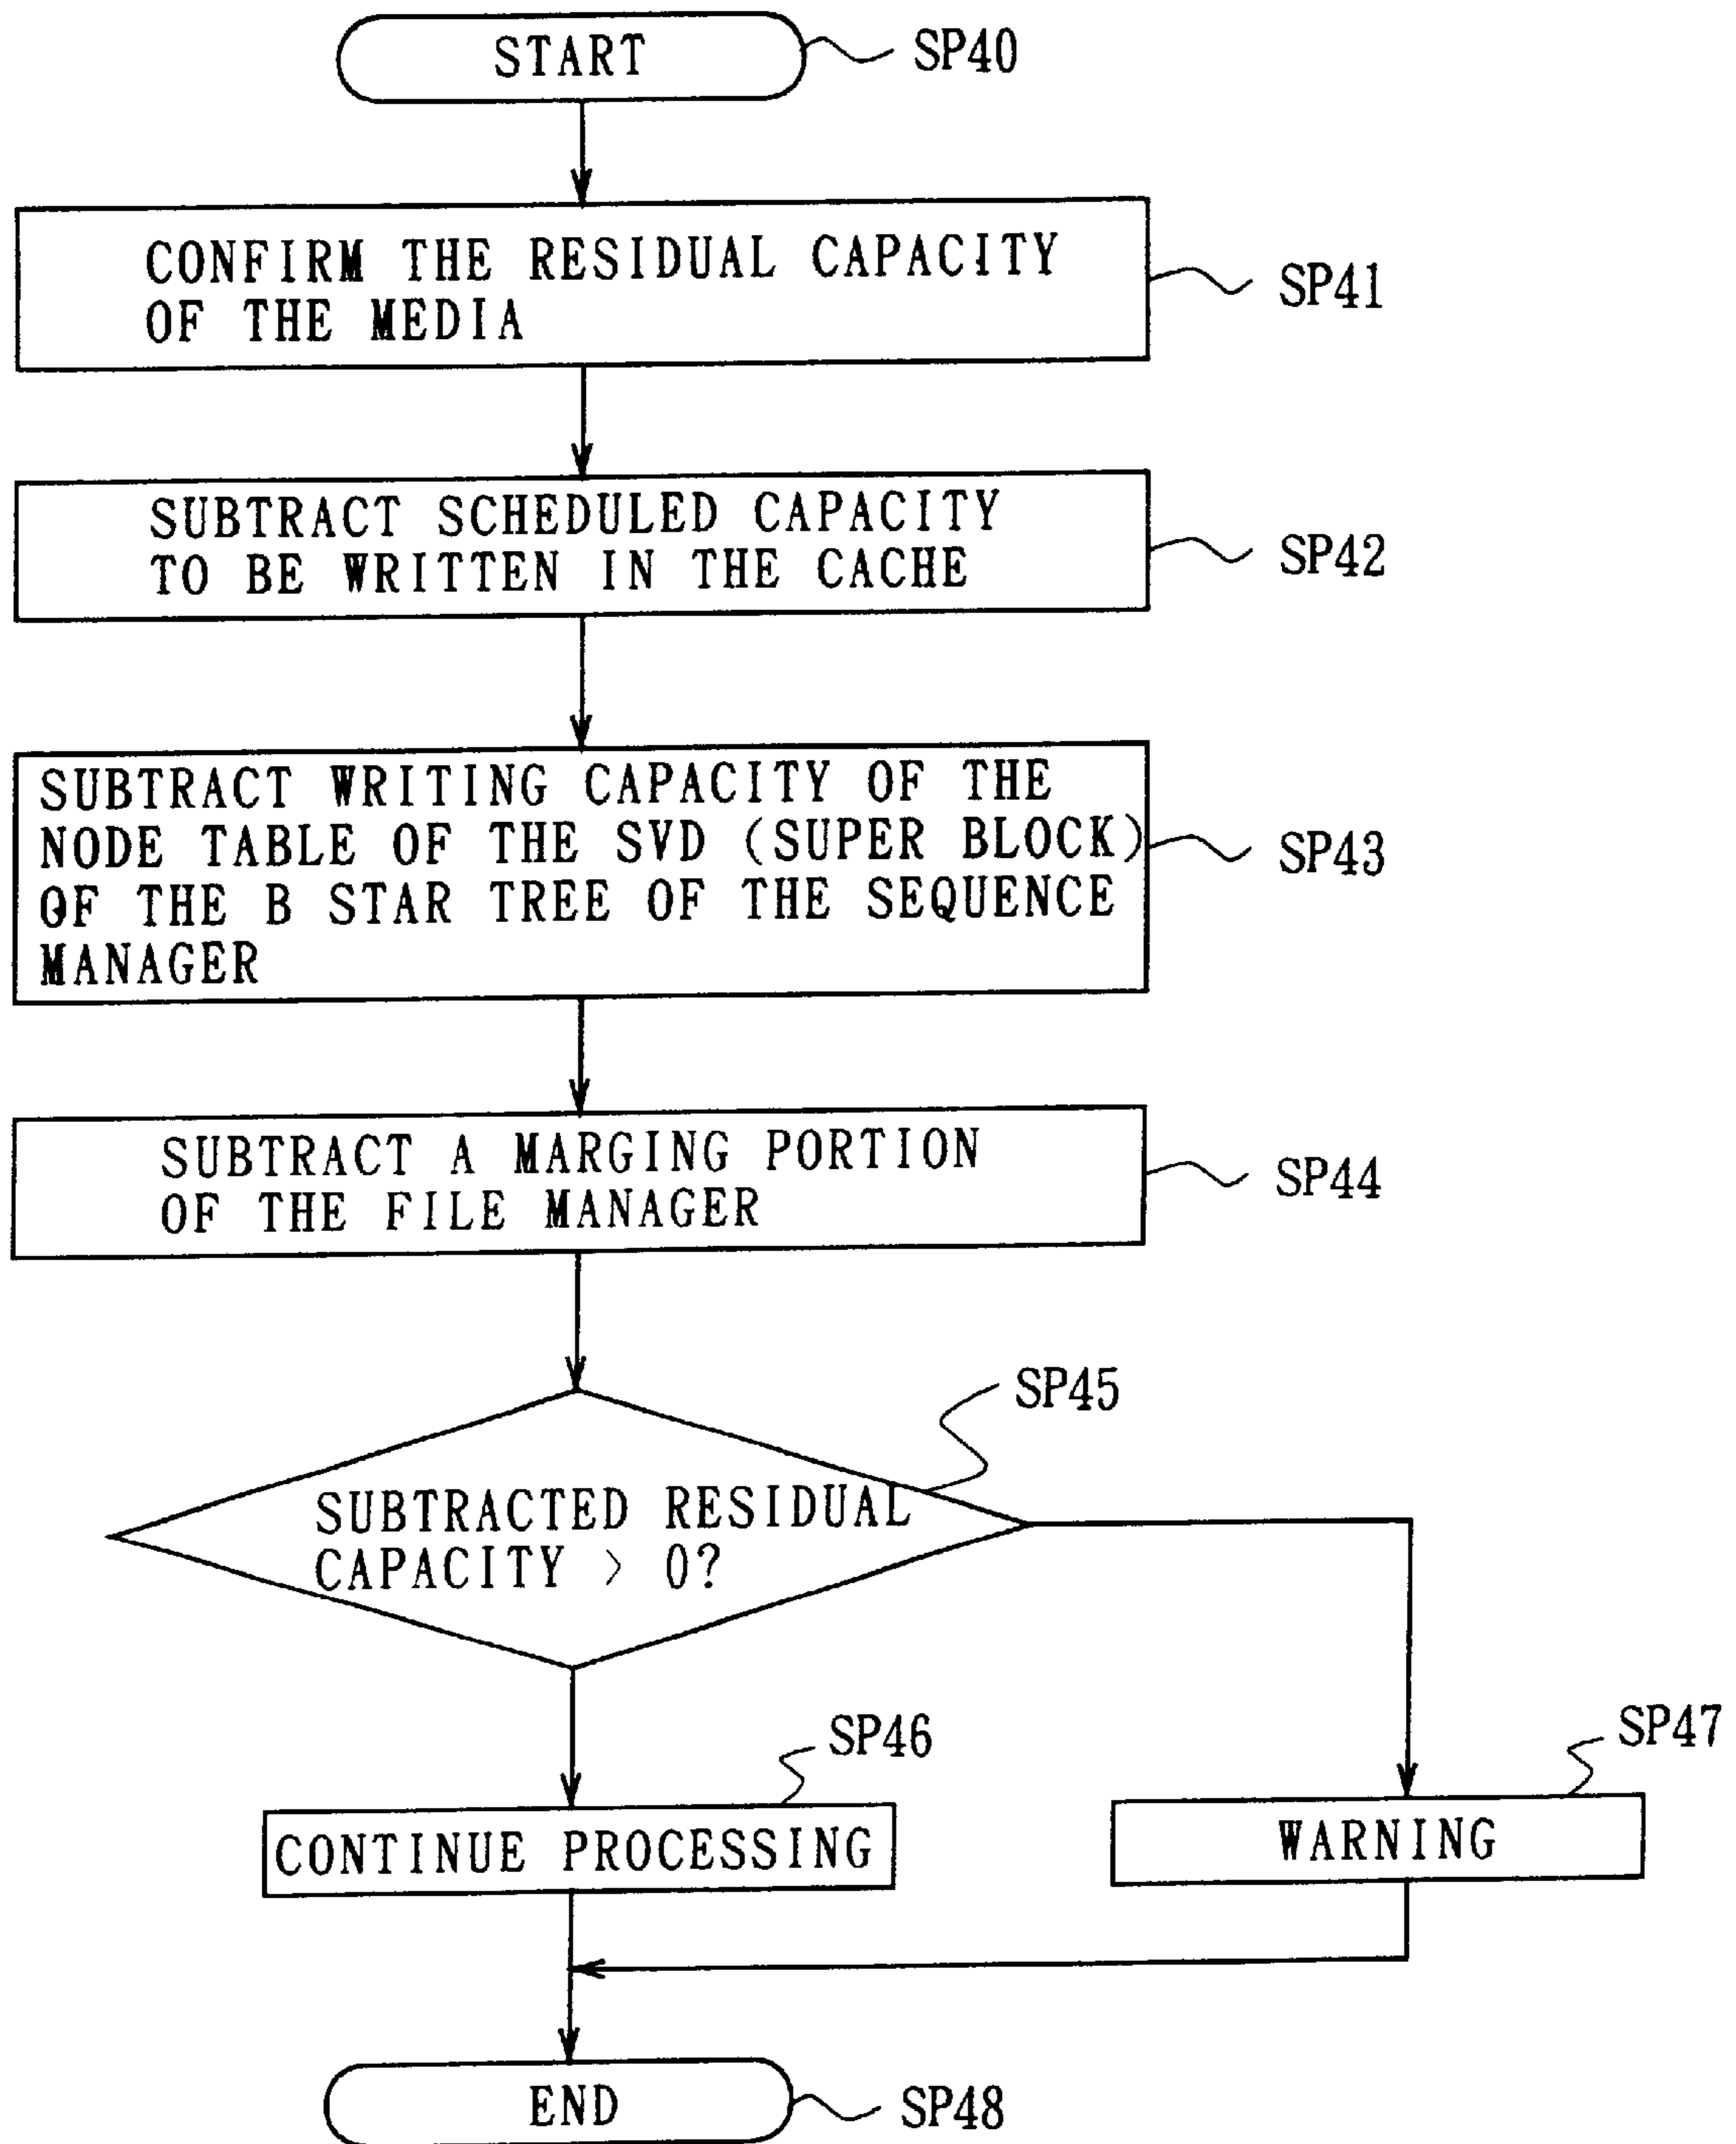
START SP40

CONFIRM THE RESIDUAL CAPACITY OF THE MEDIA SP41

SUBTRACT SCHEDULED CAPACITY TO BE WRITTEN IN THE CACHE SP42

SUBTRACT WRITING CAPACITY OF THE NODE TABLE OF THE SVD (SUPER BLOCK) OF THE B STAR TREE OF THE SEQUENCE MANAGER SP43

SUBTRACT A MARGING PORTION OF THE FILE MANAGER SP44

SP45

SUBTRACTED RESIDUAL CAPACITY > 0?

SP46

CONTINUE PROCESSING

SP47

WARNING

END SP48